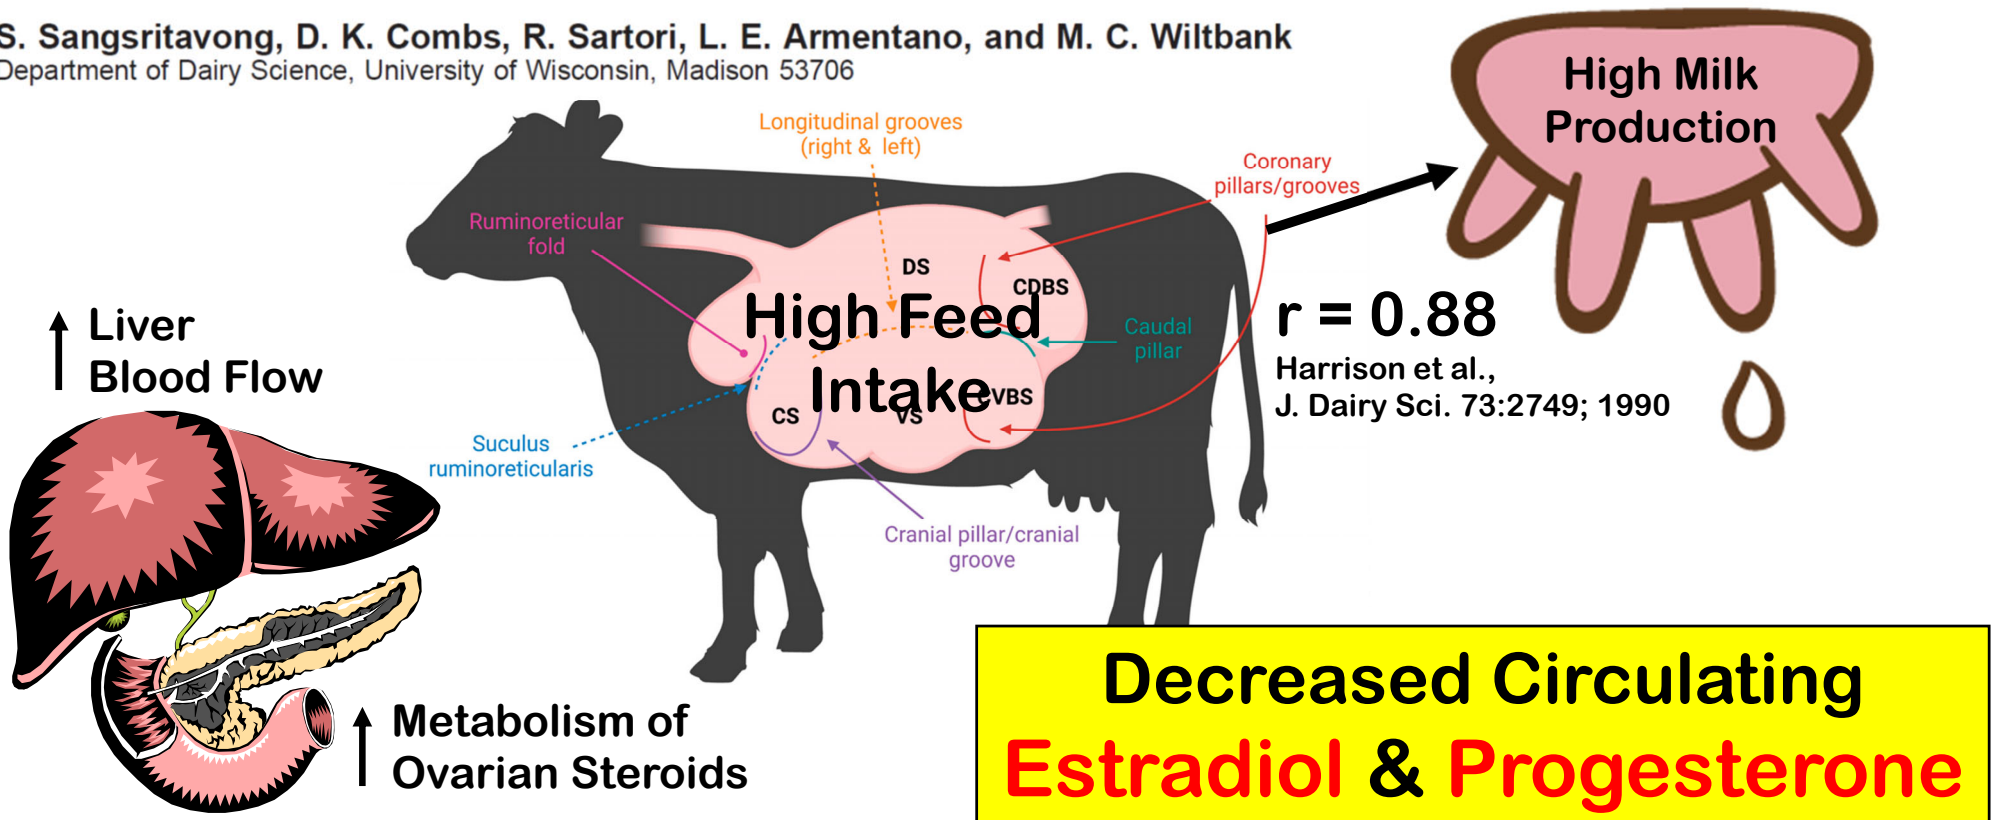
S. Sangsritavong, D. K. Combs, R. Sartori, L. E. Armentano, and M. C. Wiltbank
Department of Dairy Science, University of Wisconsin, Madison 53706

High Milk Production

Longitudinal grooves (right & left)

Coronary pillars/grooves

Ruminoreticular fold

DS

CDBS

High Feed Intake

Caudal pillar

CS

VS

VBS

r = 0.88

Harrison et al., J. Dairy Sci. 73:2749; 1990

↑ Liver Blood Flow

Suculus ruminoreticularis

Cranial pillar/cranial groove

↑ Metabolism of Ovarian Steroids

Decreased Circulating Estradiol & Progesterone